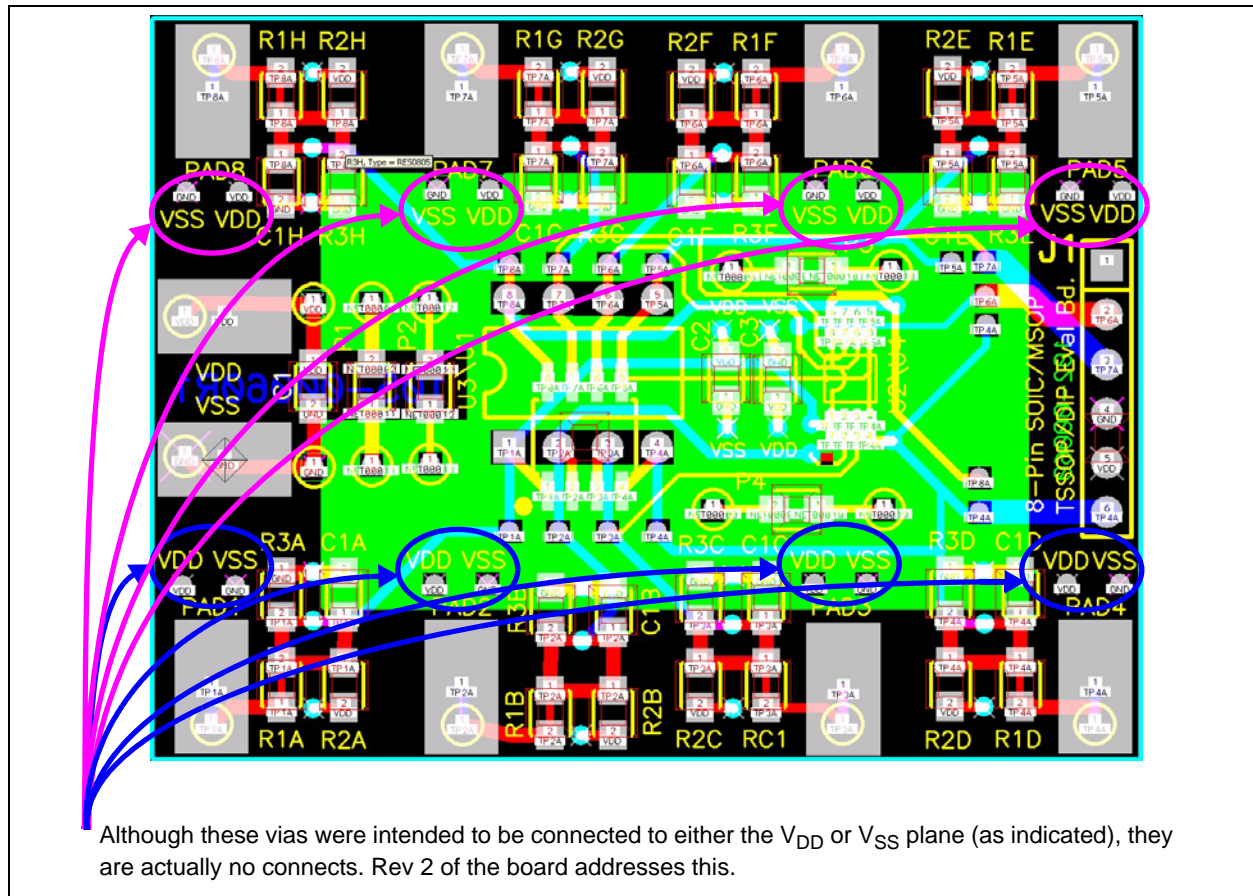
R1H R2H
R1G R2G
R2F R1F
R2E R1E
TP8A TP7A TP6A TP5A
R3H, Type = RES0805
PAD8 PAD7 PAD6 PAD5
GND VDD
VSS VDD
VSS VDD
VSS VDD
VSS VDD
C1H R3H C1G R3G C1F R3F C1E R3E
J1
VDD VSS
C2 C3
P1 P2 U3 U1 U2
VDD
VSS
VSS VDD
P4
8-Pin SOIC/MSOP TSSOP/DIP Eval Bd.
TP1A TP2A TP3A TP4A
GND VDD
R3A C1A
R3C C1C
R3D C1D
VDD VSS
VDD VSS
VDD VSS
VDD VSS
PAD1 PAD2 PAD3 PAD4
R3B C1B
R1B R2B
R1A R2A
R2C RC1
R2D R1D

Although these vias were intended to be connected to either the $V_{DD}$ or $V_{SS}$ plane (as indicated), they are actually no connects. Rev 2 of the board addresses this.